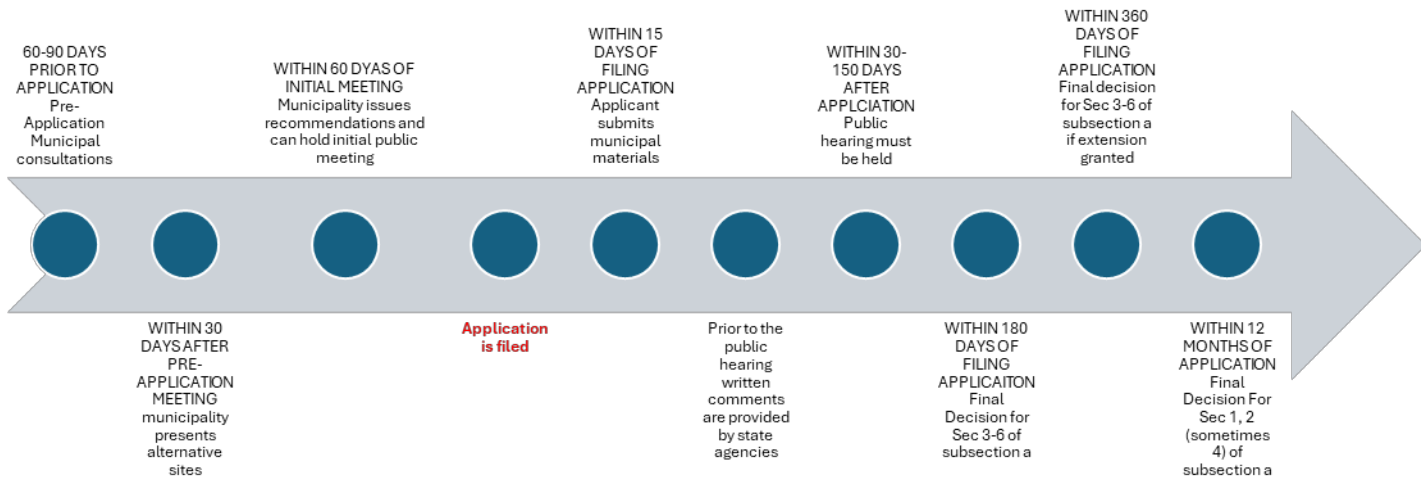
60-90 DAYS PRIOR TO APPLICATION Pre-Application Municipal consultations

WITHIN 30 DAYS AFTER PRE-APPLICATION MEETING municipality presents alternative sites

WITHIN 60 DYAS OF INITIAL MEETING Municipality issues recommendations and can hold initial public meeting

Application is filed

WITHIN 15 DAYS OF FILING APPLICATION Applicant submits municipal materials

Prior to the public hearing written comments are provided by state agencies

WITHIN 30-150 DAYS AFTER APPLCIATION Public hearing must be held

WITHIN 180 DAYS OF FILING APPLICAITON Final Decision for Sec 3-6 of subsection a

WITHIN 360 DAYS OF FILING APPLICATION Final decision for Sec 3-6 of subsection a if extension granted

WITHIN 12 MONTHS OF APPLICATION Final Decision For Sec 1, 2 (sometimes 4) of subsection a